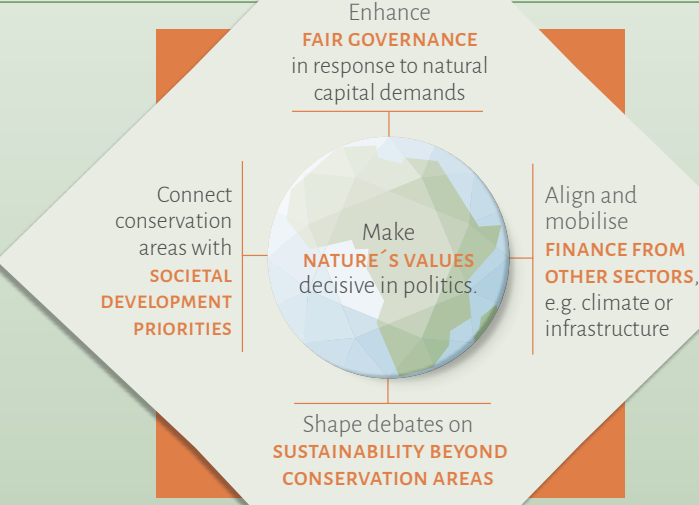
Enhance
FAIR GOVERNANCE
in response to natural capital demands

Connect conservation areas with
SOCIETAL DEVELOPMENT PRIORITIES

Make
NATURE´S VALUES
decisive in politics.

Align and mobilise
FINANCE FROM OTHER SECTORS,
e.g. climate or infrastructure

Shape debates on
SUSTAINABILITY BEYOND CONSERVATION AREAS